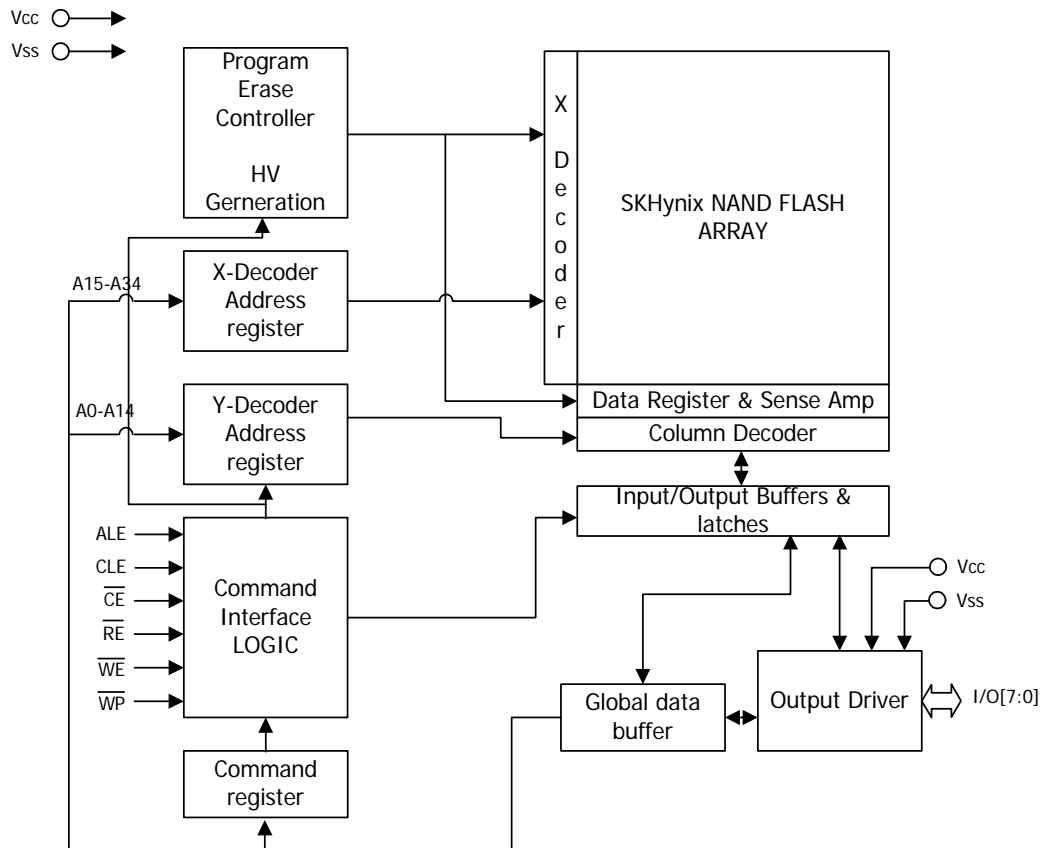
Vcc
Vss

Program Erase Controller

HV Gerneration

X Decoder

SKHynix NAND FLASH ARRAY

A15-A34

X-Decoder Address register

A0-A14

Y-Decoder Address register

Data Register & Sense Amp

Column Decoder

Input/Output Buffers & latches

ALE
CLE
$\overline{CE}$
$\overline{RE}$
$\overline{WE}$
$\overline{WP}$

Command Interface LOGIC

Vcc
Vss

Global data buffer

Output Driver

I/O[7:0]

Command register